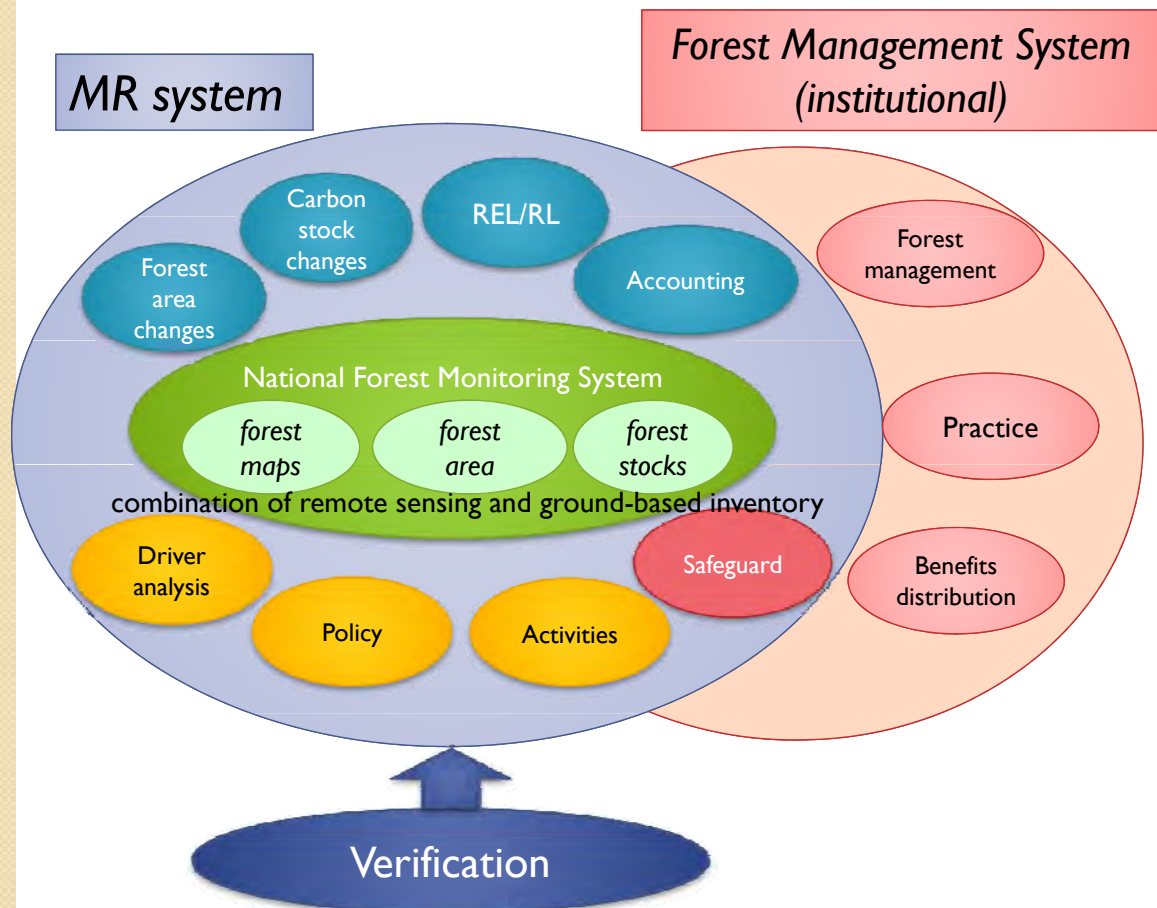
Forest Management System (institutional)

MR system

Carbon stock changes

REL/RL

Forest area changes

Accounting

Forest management

National Forest Monitoring System

forest maps

forest area

forest stocks

Practice

combination of remote sensing and ground-based inventory

Driver analysis

Safeguard

Benefits distribution

Policy

Activities

Verification